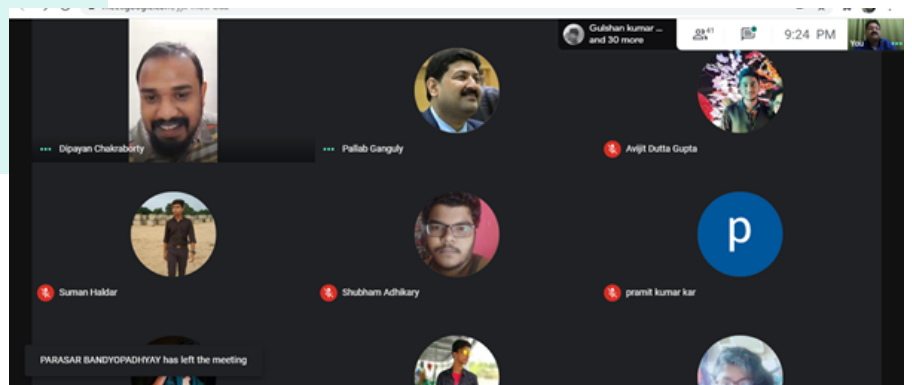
Gulshan kumar ... and 30 more

41

9:24 PM

You

Dipayan Chakraborty

Pallab Ganguly

Avijit Dutta Gupta

Suman Haldar

Shubham Adhikary

p

pramit kumar kar

PARASAR BANDYOPADHYAY has left the meeting